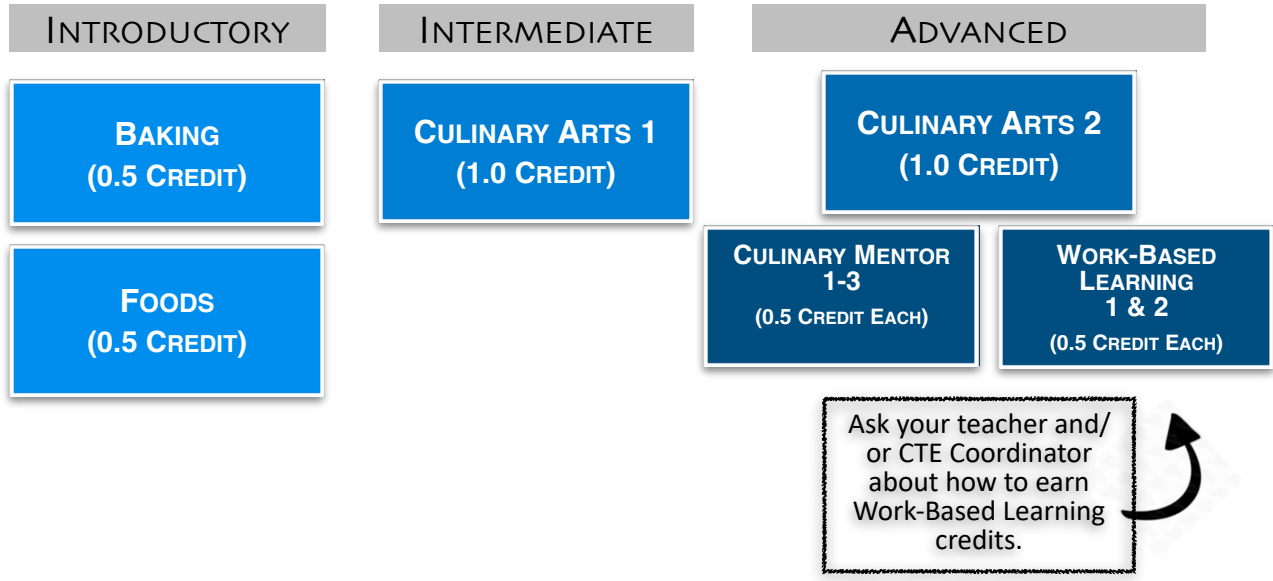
INTRODUCTORY

BAKING
(0.5 CREDIT)

FOODS
(0.5 CREDIT)

INTERMEDIATE

CULINARY ARTS 1
(1.0 CREDIT)

ADVANCED

CULINARY ARTS 2
(1.0 CREDIT)

CULINARY MENTOR 1-3
(0.5 CREDIT EACH)

WORK-BASED LEARNING 1 & 2
(0.5 CREDIT EACH)

Ask your teacher and/ or CTE Coordinator about how to earn Work-Based Learning credits.